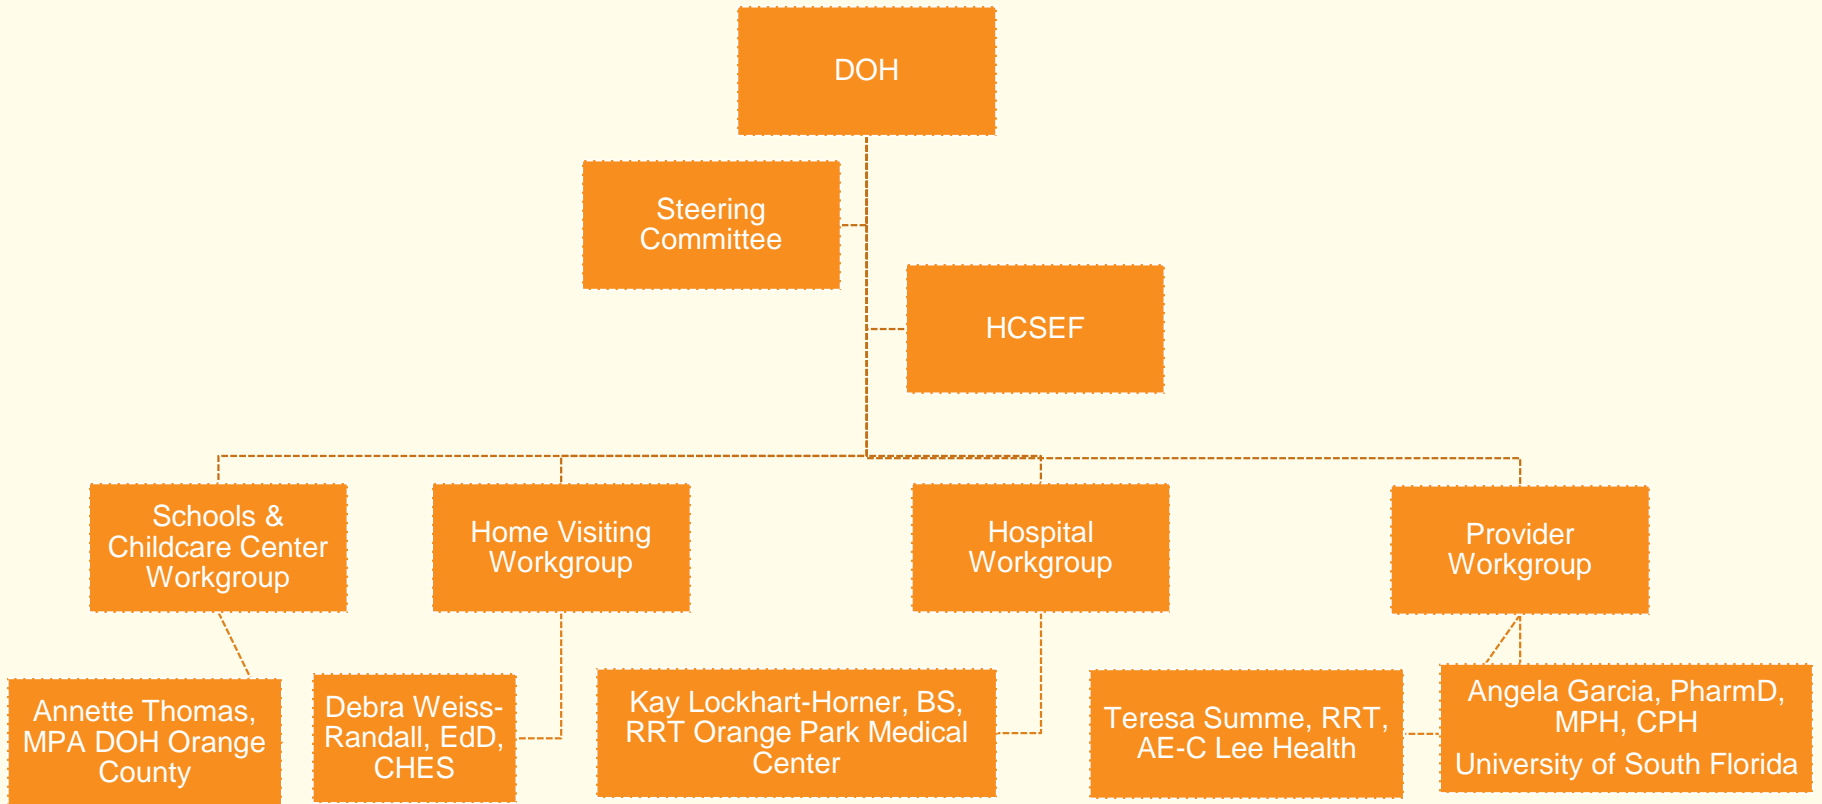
DOH

Steering Committee

HCSEF

Schools & Childcare Center Workgroup

Home Visiting Workgroup

Hospital Workgroup

Provider Workgroup

Annette Thomas, MPA DOH Orange County

Debra Weiss-Randall, EdD, CHES

Kay Lockhart-Horner, BS, RRT Orange Park Medical Center

Teresa Summe, RRT, AE-C Lee Health

Angela Garcia, PharmD, MPH, CPH

University of South Florida